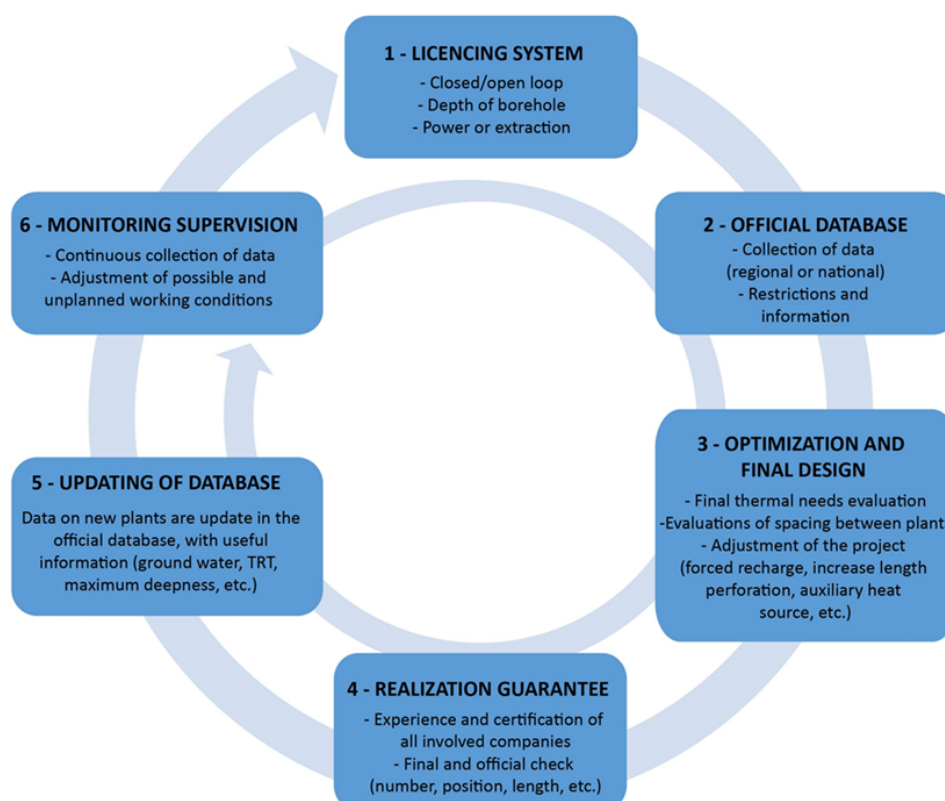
1 - LICENCING SYSTEM
- Closed/open loop
- Depth of borehole
- Power or extraction

2 - OFFICIAL DATABASE
- Collection of data (regional or national)
- Restrictions and information

3 - OPTIMIZATION AND FINAL DESIGN
- Final thermal needs evaluation
-Evaluations of spacing between plant
- Adjustment of the project (forced recharge, increase length perforation, auxiliary heat source, etc.)

4 - REALIZATION GUARANTEE
- Experience and certification of all involved companies
- Final and official check (number, position, length, etc.)

5 - UPDATING OF DATABASE
Data on new plants are update in the official database, with useful information (ground water, TRT, maximum deepness, etc.)

6 - MONITORING SUPERVISION
- Continuous collection of data
- Adjustment of possible and unplanned working conditions